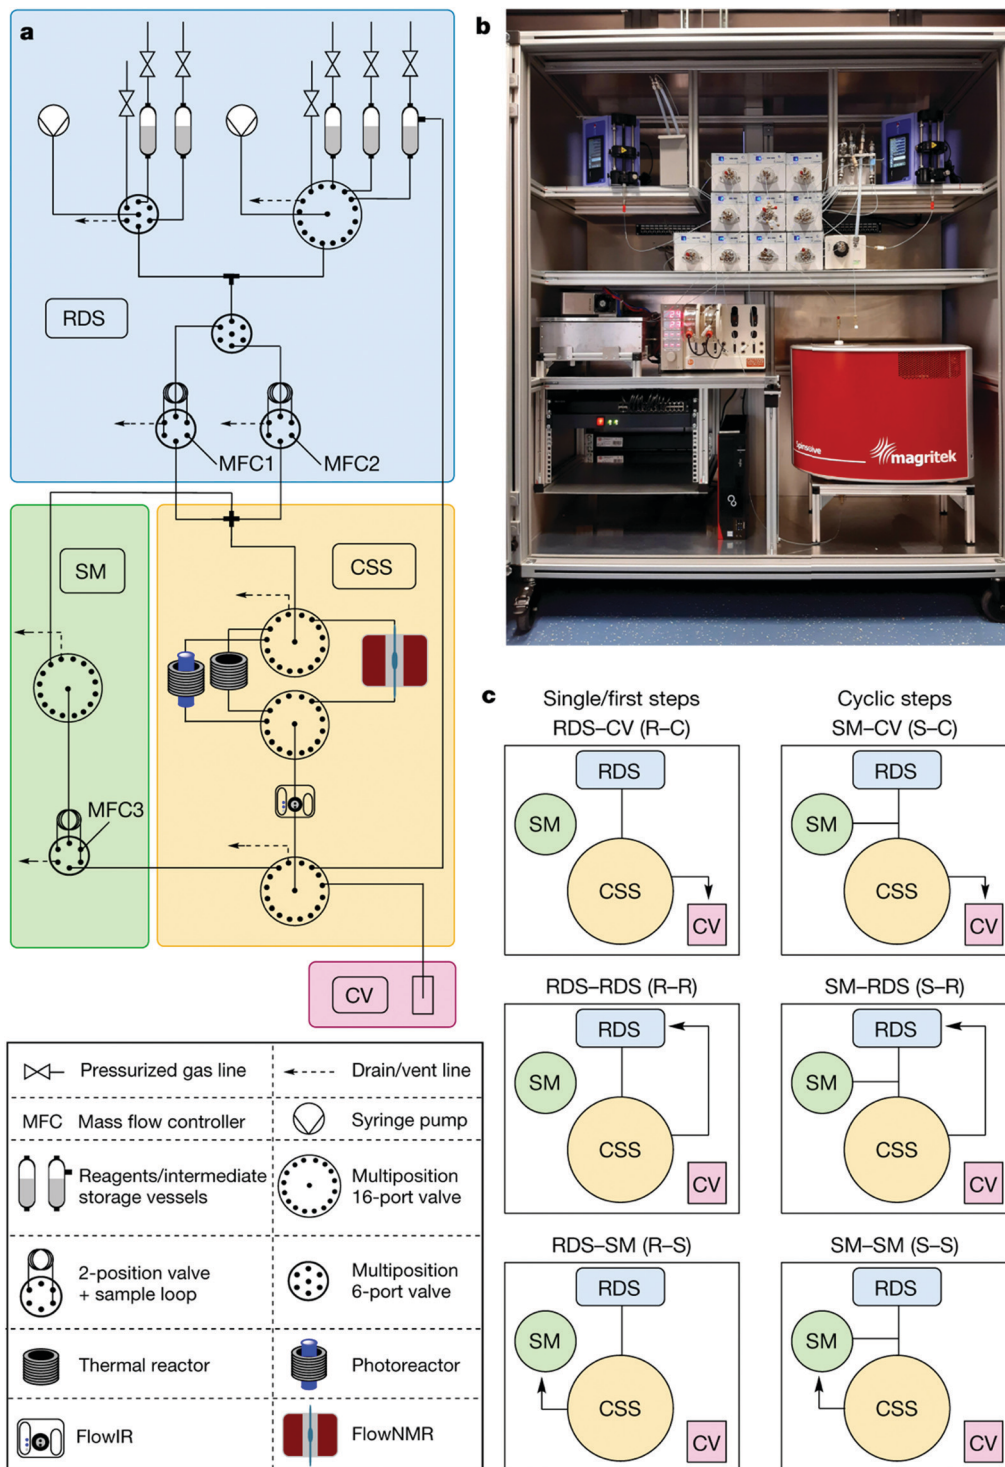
a

RDS

MFC1

MFC2

SM

CSS

MFC3

CV

| Pressurized gas line | Drain/vent line |
|---|---|
| MFC Mass flow controller | Syringe pump |
| Reagents/intermediate storage vessels | Multiposition 16-port valve |
| 2-position valve + sample loop | Multiposition 6-port valve |
| Thermal reactor | Photoreactor |
| FlowIR | FlowNMR |

b

Spinsolve

magritek

c

Single/first steps
RDS–CV (R–C)

RDS
SM
CSS
CV

Cyclic steps
SM–CV (S–C)

RDS
SM
CSS
CV

RDS–RDS (R–R)

RDS
SM
CSS
CV

SM–RDS (S–R)

RDS
SM
CSS
CV

RDS–SM (R–S)

RDS
SM
CSS
CV

SM–SM (S–S)

RDS
SM
CSS
CV